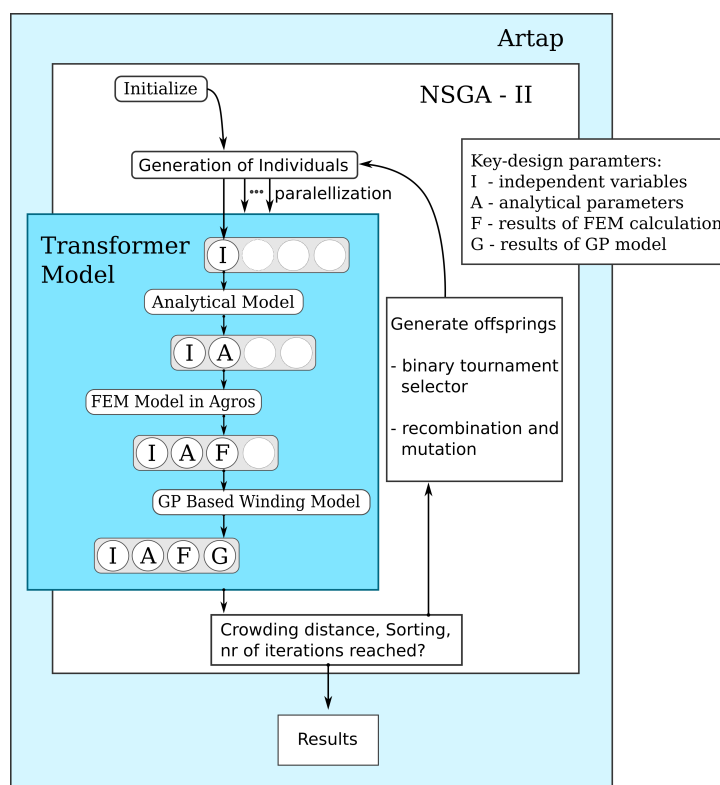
Artap

NSGA - II

Initialize

Generation of Individuals

... paralellization

Key-design paramters:
I - independent variables
A - analytical parameters
F - results of FEM calculation
G - results of GP model

Transformer Model

I

Analytical Model

I A

FEM Model in Agros

I A F

GP Based Winding Model

I A F G

Generate offsprings

- binary tournament selector

- recombination and mutation

Crowding distance, Sorting, nr of iterations reached?

Results